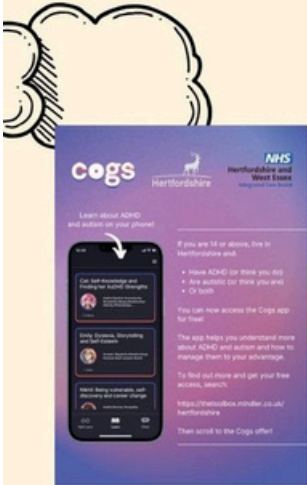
cogs

Hertfordshire

NHS
Hertfordshire and West Essex
Integrated Care Board

Learn about ADHD and autism on your phone!

Cat: Self-Knowledge and Finding her AuDHD Strengths

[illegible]

Emily: Dyslexia, Storytelling and Self-Esteem

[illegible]

Nikhil: Being vulnerable, self discovery and career change

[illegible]

If you are 14 or above, live in Hertfordshire and:

• Have ADHD (or think you do)
• Are autistic (or think you are)
• Or both

You can now access the Cogs app for free!

The app helps you understand more about ADHD and autism and how to manage them to your advantage.

To find out more and get your free access, search:

https://thetoolbox.mindler.co.uk/hertfordshire

Then scroll to the Cogs offer!